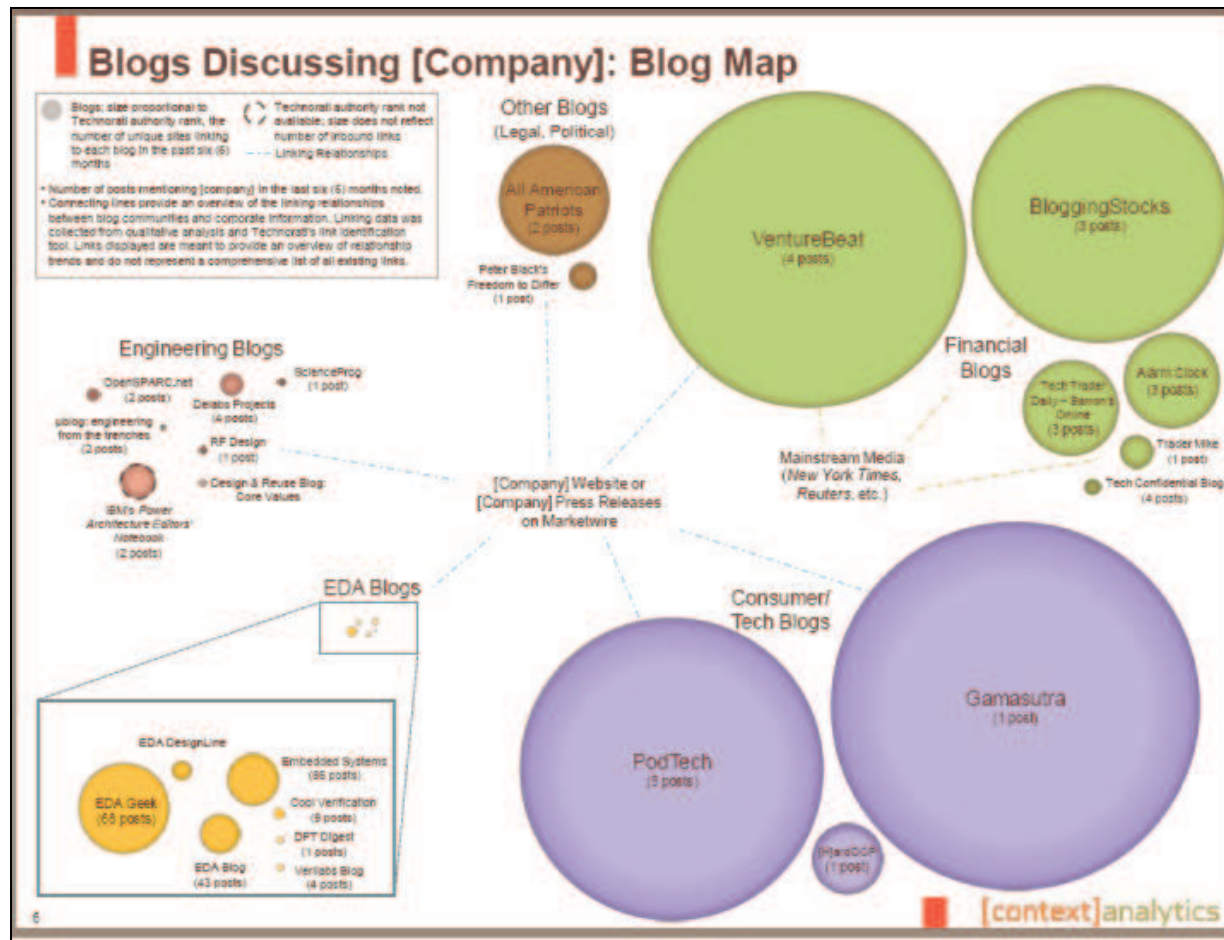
Blogs Discussing [Company]: Blog Map

Blogs; size proportional to Technorati authority rank, the number of unique sites linking to each blog in the past six (6) months

Technorati authority rank not available; size does not reflect number of inbound links

Linking Relationships

• Number of posts mentioning [company] in the last six (6) months noted.
• Connecting lines provide an overview of the linking relationships between blog communities and corporate information. Linking data was collected from qualitative analysis and Technorati's link identification tool. Links displayed are meant to provide an overview of relationship trends and do not represent a comprehensive list of all existing links.

Other Blogs (Legal, Political)

All American Patriots (2 posts)

Peter Black's Freedom to Differ (1 post)

VentureBeat (4 posts)

BloggingStocks (3 posts)

Financial Blogs

Tech Trader Daily – Barron's Online (3 posts)

Alarm:Clock (3 posts)

Trader Mike (1 post)

Tech Confidential Blog (4 posts)

Mainstream Media (New York Times, Reuters, etc.)

Engineering Blogs

OpenSPARC.net (2 posts)

Delabs Projects (4 posts)

ScienceProg (1 post)

ublog: engineering from the trenches (2 posts)

RF Design (1 post)

Design & Reuse Blog: Core Values

IBM's Power Architecture Editors' Notebook (2 posts)

[Company] Website or [Company] Press Releases on Marketwire

EDA Blogs

EDA DesignLine

Embedded Systems (86 posts)

EDA Geek (68 posts)

Cool Verification (9 posts)

DFT Digest (1 posts)

EDA Blog (43 posts)

Verilabs Blog (4 posts)

Consumer/ Tech Blogs

PodTech (5 posts)

Gamasutra (1 post)

[H]ardOCP (1 post)

6

[context]analytics